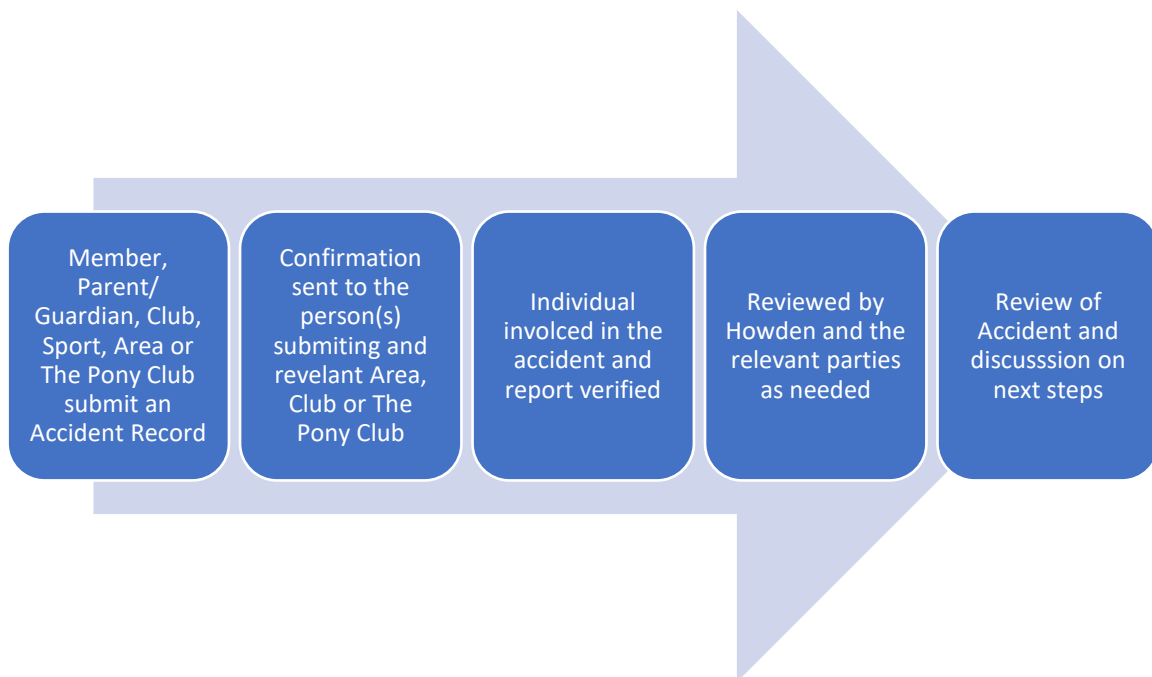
Member, Parent/ Guardian, Club, Sport, Area or The Pony Club submit an Accident Record

Confirmation sent to the person(s) submiting and revelant Area, Club or The Pony Club

Individual involced in the accident and report verified

Reviewed by Howden and the relevant parties as needed

Review of Accident and discusssion on next steps